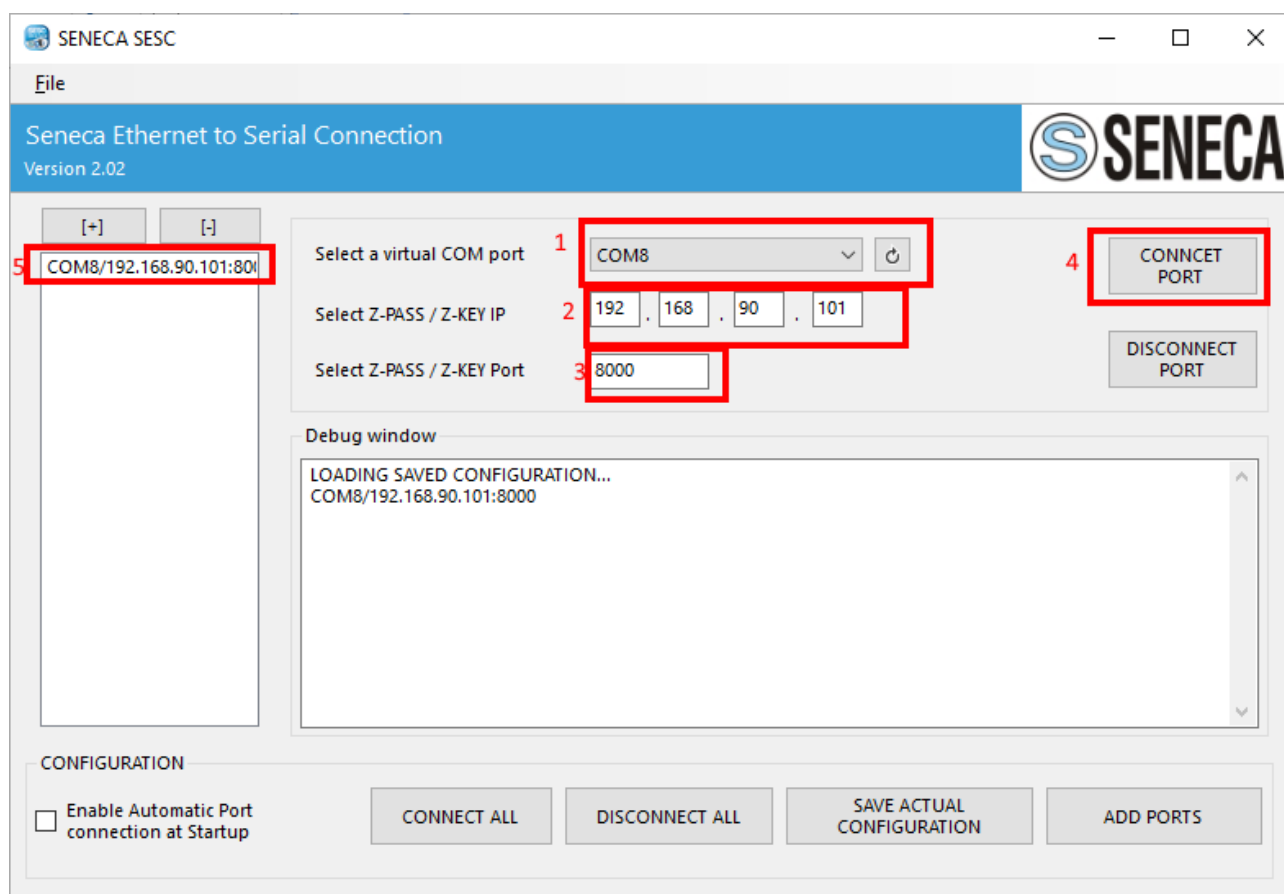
SENECA SESC

File

Seneca Ethernet to Serial Connection
Version 2.02

SENECA

[+] [-]

5 COM8/192.168.90.101:80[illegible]

Select a virtual COM port 1 COM8

Select Z-PASS / Z-KEY IP 2 192 . 168 . 90 . 101

Select Z-PASS / Z-KEY Port 3 8000

4 CONNCET PORT

DISCONNECT PORT

Debug window

LOADING SAVED CONFIGURATION...
COM8/192.168.90.101:8000

CONFIGURATION

Enable Automatic Port connection at Startup

CONNECT ALL

DISCONNECT ALL

SAVE ACTUAL CONFIGURATION

ADD PORTS